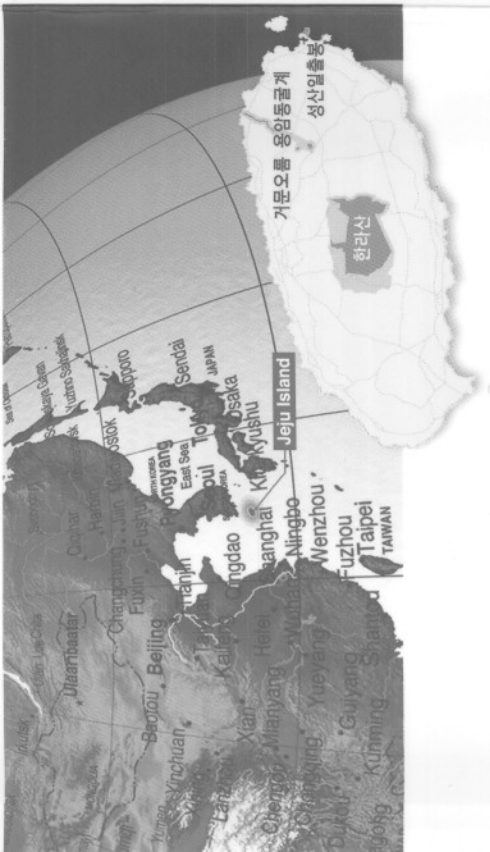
거문오름 용암동굴계
성산일출봉
한라산
Jeju Island
Sapporo
Sendai
JAPAN
Osaka
Kyushu
Tokyo
Pyongyang
NORTH KOREA
East Sea
Seoul
KOREA
Vladivostok
Harbin
Qiqihar
Changchun
Fushun
Fuxin
Tianjin
Beijing
Qingdao
Shanghai
Ningbo
Wenzhou
Fuzhou
Taipei
TAIWAN
Shantou
Wuhan
Hefei
Kaifeng
Taiyuan
Baotou
Ulaanbaatar
Yinchuan
Lanzhou
Xian
Mianyang
Chengdu
Chongqing
Yueyang
Guiyang
Kunming
Dukou
Irkutsk
Yuzhno Sakhalinsk
Sovetskaya Gavan